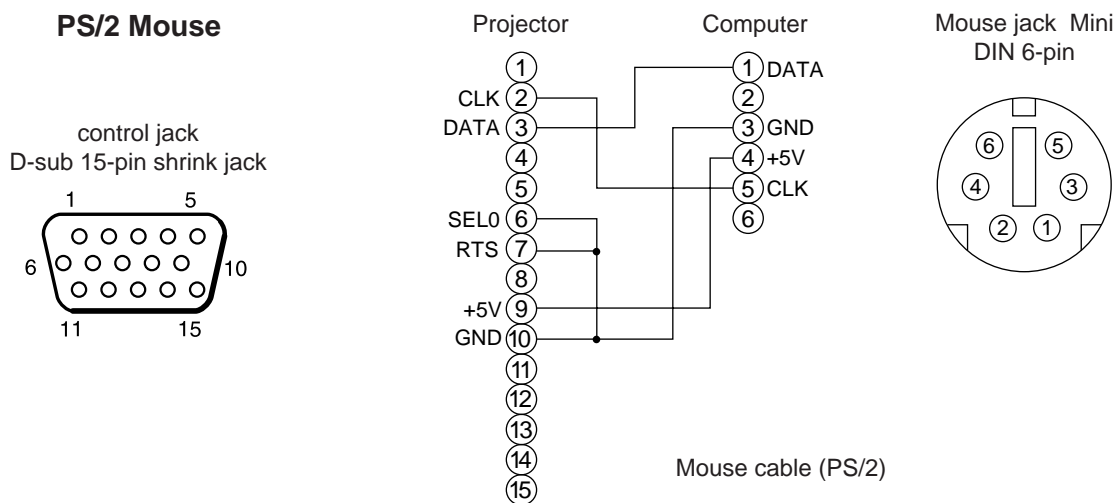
PS/2 Mouse

control jack
D-sub 15-pin shrink jack

1 5
6 10
11 15

Projector

1
CLK 2
DATA 3
4
5
SEL0 6
RTS 7
8
+5V 9
GND 10
11
12
13
14
15

Computer

1 DATA
2
3 GND
4 +5V
5 CLK
6

Mouse jack Mini DIN 6-pin

6 5
4 3
2 1

Mouse cable (PS/2)